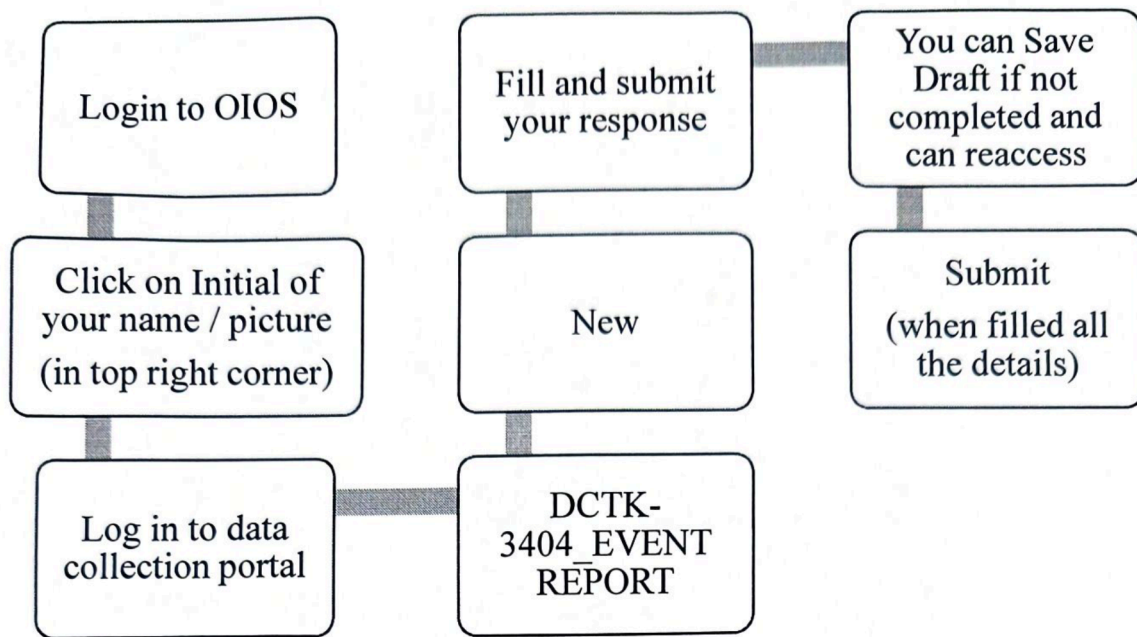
Login to OIOS

Click on Initial of your name / picture (in top right corner)

Log in to data collection portal

DCTK-3404_EVENT REPORT

New

Fill and submit your response

You can Save Draft if not completed and can reaccess

Submit (when filled all the details)